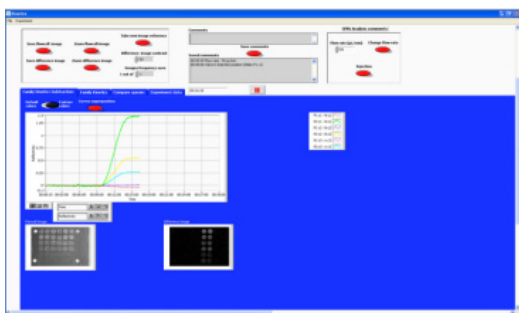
Save flowcell image
Save flowcell image
Save difference image
Save difference image
Take new image reference
Difference image contrast
Images/frequency save
Comments
Save comments
Saved comments
SPR-Analyzer component
Flow rate
Change flow rate
Injection
Candy kinetics / Subtraction
Candy kinetics
Compare spectra
Experiment data
Time
Reflectance
Flowcell image
Difference image